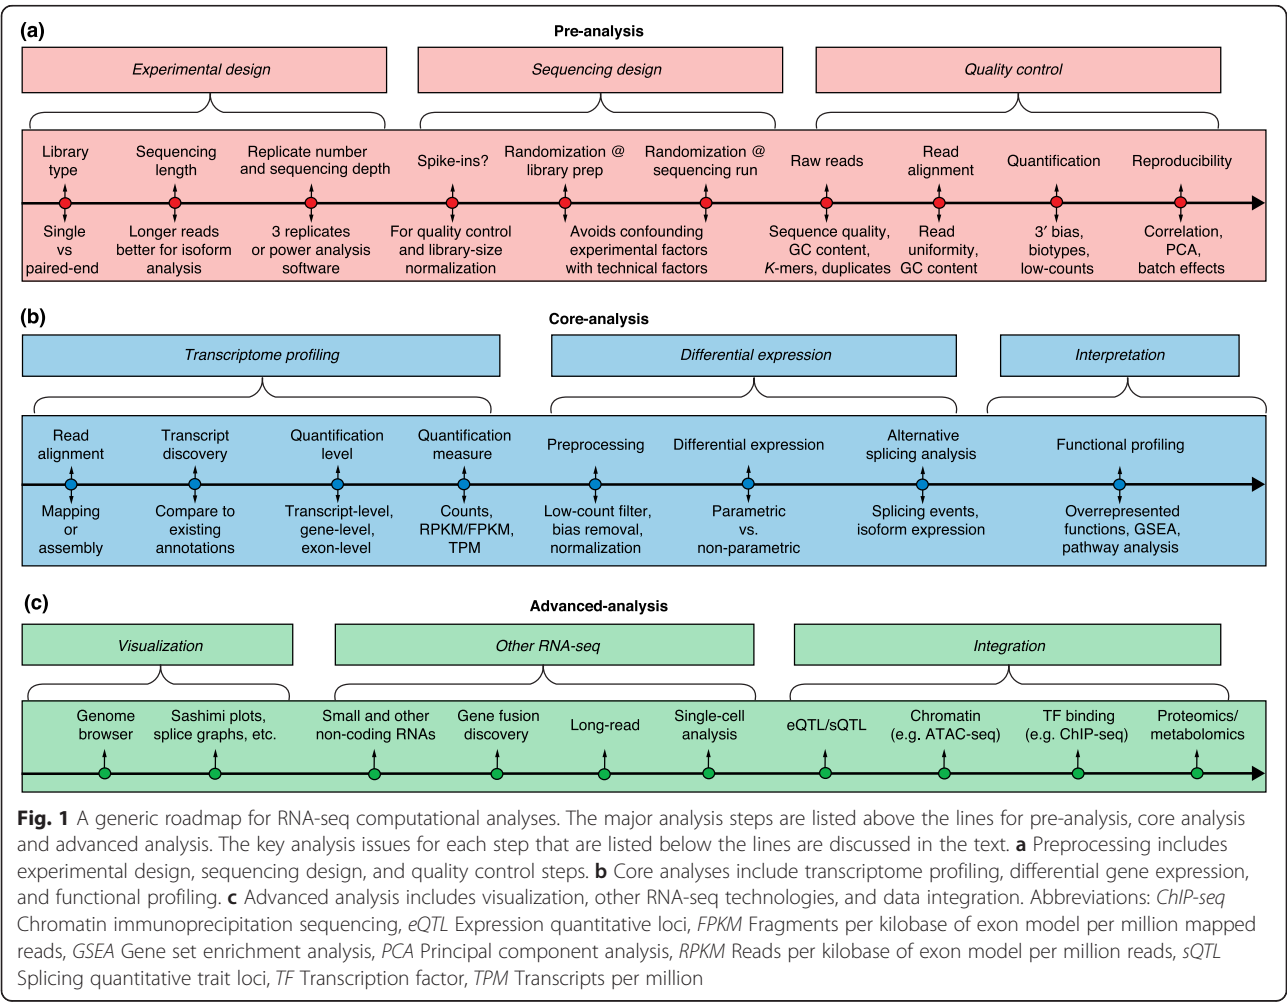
(a)

Pre-analysis

Experimental design

Sequencing design

Quality control

Library type

Sequencing length

Replicate number and sequencing depth

Spike-ins?

Randomization @ library prep

Randomization @ sequencing run

Raw reads

Read alignment

Quantification

Reproducibility

Single vs paired-end

Longer reads better for isoform analysis

3 replicates or power analysis software

For quality control and library-size normalization

Avoids confounding experimental factors with technical factors

Sequence quality, GC content, K-mers, duplicates

Read uniformity, GC content

3′ bias, biotypes, low-counts

Correlation, PCA, batch effects

(b)

Core-analysis

Transcriptome profiling

Differential expression

Interpretation

Read alignment

Transcript discovery

Quantification level

Quantification measure

Preprocessing

Differential expression

Alternative splicing analysis

Functional profiling

Mapping or assembly

Compare to existing annotations

Transcript-level, gene-level, exon-level

Counts, RPKM/FPKM, TPM

Low-count filter, bias removal, normalization

Parametric vs. non-parametric

Splicing events, isoform expression

Overrepresented functions, GSEA, pathway analysis

(c)

Advanced-analysis

Visualization

Other RNA-seq

Integration

Genome browser

Sashimi plots, splice graphs, etc.

Small and other non-coding RNAs

Gene fusion discovery

Long-read

Single-cell analysis

eQTL/sQTL

Chromatin (e.g. ATAC-seq)

TF binding (e.g. ChIP-seq)

Proteomics/ metabolomics

Fig. 1 A generic roadmap for RNA-seq computational analyses. The major analysis steps are listed above the lines for pre-analysis, core analysis and advanced analysis. The key analysis issues for each step that are listed below the lines are discussed in the text. a Preprocessing includes experimental design, sequencing design, and quality control steps. b Core analyses include transcriptome profiling, differential gene expression, and functional profiling. c Advanced analysis includes visualization, other RNA-seq technologies, and data integration. Abbreviations: ChIP-seq Chromatin immunoprecipitation sequencing, eQTL Expression quantitative loci, FPKM Fragments per kilobase of exon model per million mapped reads, GSEA Gene set enrichment analysis, PCA Principal component analysis, RPKM Reads per kilobase of exon model per million reads, sQTL Splicing quantitative trait loci, TF Transcription factor, TPM Transcripts per million